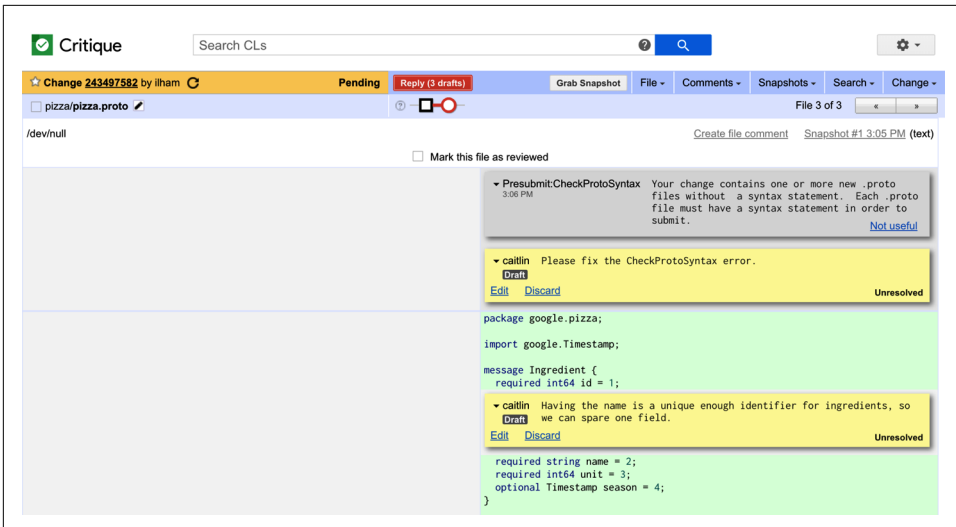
Critique

Search CLs

Change 243497582 by ilham

Pending

Reply (3 drafts)

Grab Snapshot

File

Comments

Snapshots

Search

Change

pizza/pizza.proto

File 3 of 3

«

»

/dev/null

Create file comment

Snapshot #1 3:05 PM (text)

Mark this file as reviewed

Presubmit:CheckProtoSyntax
3:06 PM

Your change contains one or more new .proto files without a syntax statement. Each .proto file must have a syntax statement in order to submit.

Not useful

caitlin Please fix the CheckProtoSyntax error.
Draft

Edit Discard

Unresolved

package google.pizza;

import google.Timestamp;

message Ingredient {
  required int64 id = 1;

caitlin Having the name is a unique enough identifier for ingredients, so we can spare one field.
Draft

Edit Discard

Unresolved

  required string name = 2;
  required int64 unit = 3;
  optional Timestamp season = 4;
}